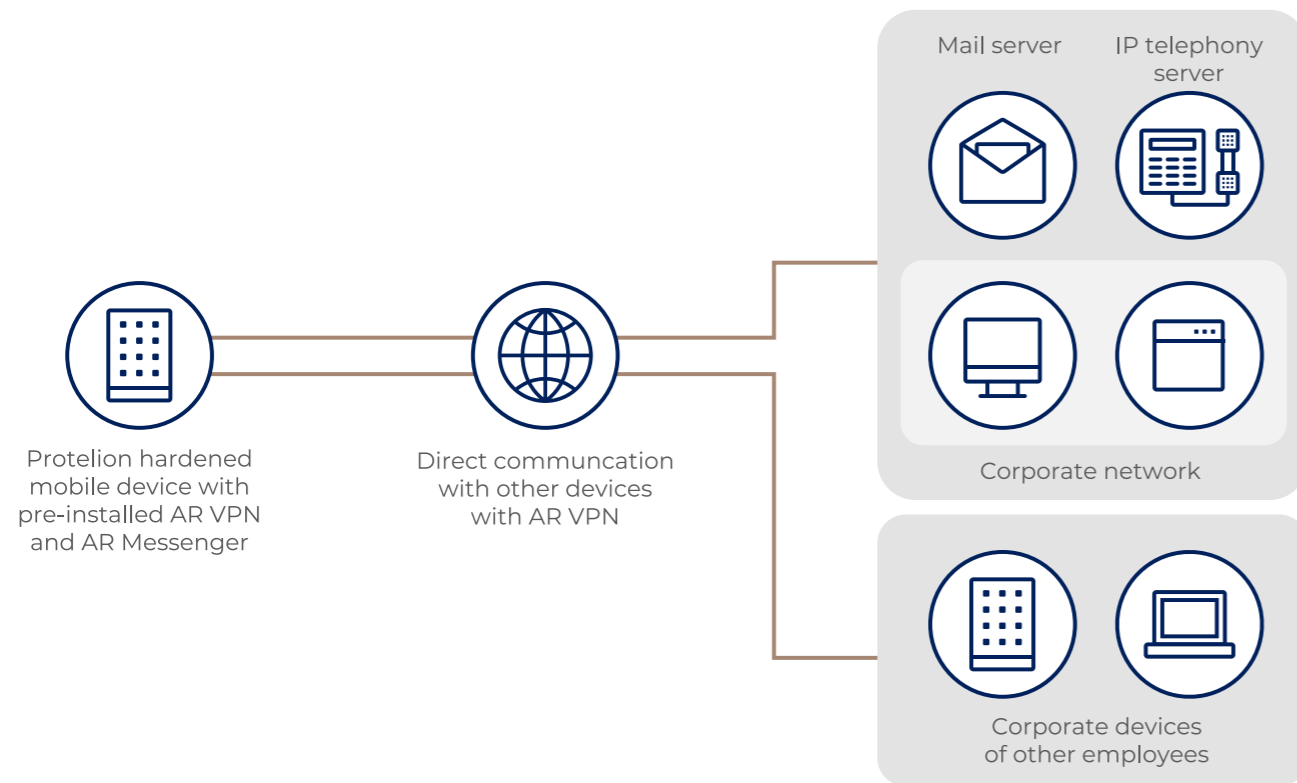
Mail server

IP telephony server

Protelion hardened mobile device with pre-installed AR VPN and AR Messenger

Direct communcation with other devices with AR VPN

Corporate network

Corporate devices of other employees